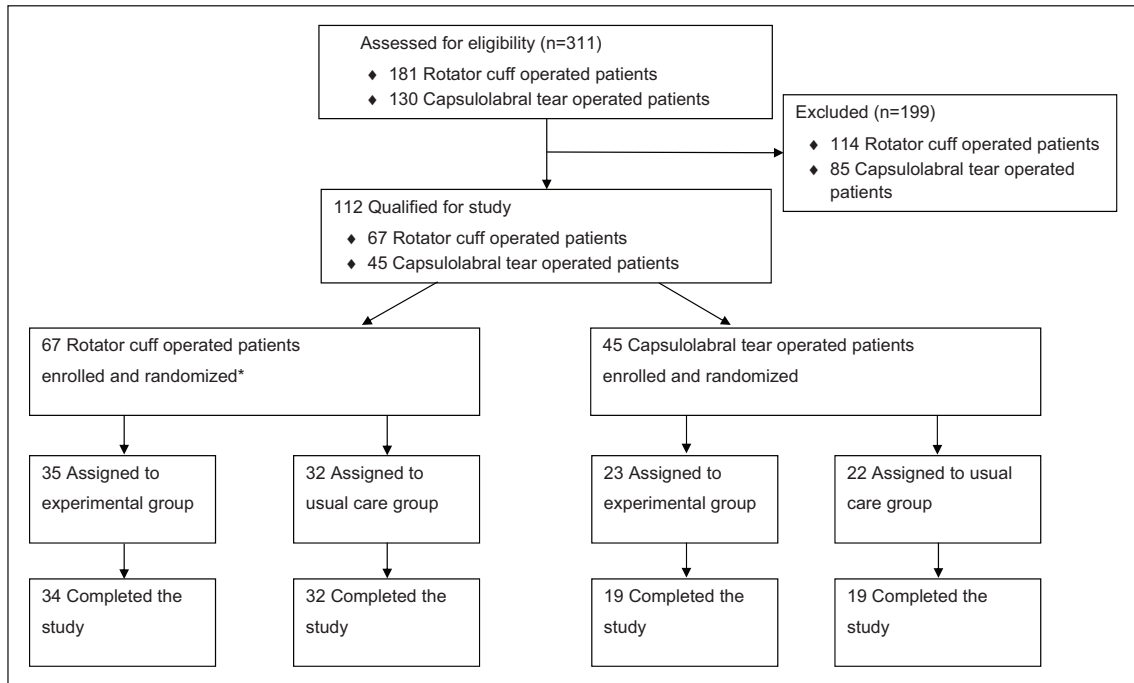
Assessed for eligibility (n=311)

♦ 181 Rotator cuff operated patients
♦ 130 Capsulolabral tear operated patients

Excluded (n=199)

♦ 114 Rotator cuff operated patients
♦ 85 Capsulolabral tear operated patients

112 Qualified for study

♦ 67 Rotator cuff operated patients
♦ 45 Capsulolabral tear operated patients

67 Rotator cuff operated patients enrolled and randomized*

45 Capsulolabral tear operated patients enrolled and randomized

35 Assigned to experimental group

32 Assigned to usual care group

23 Assigned to experimental group

22 Assigned to usual care group

34 Completed the study

32 Completed the study

19 Completed the study

19 Completed the study